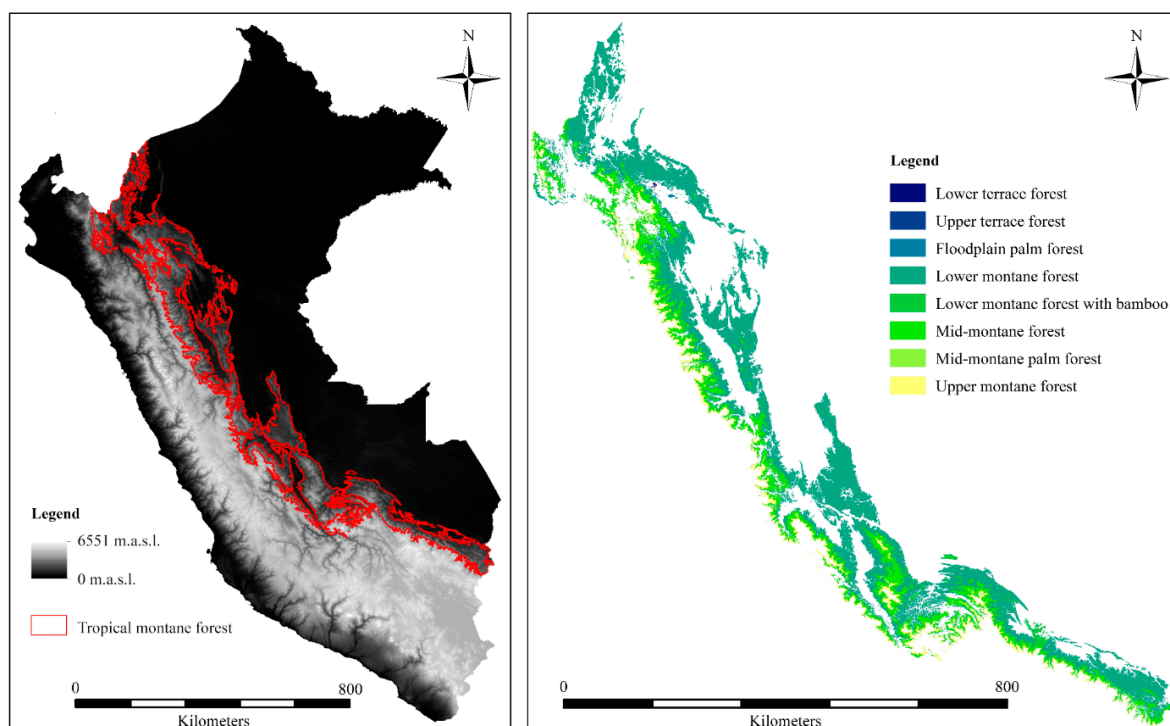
N

Legend

6551 m.a.s.l.

0 m.a.s.l.

Tropical montane forest

0 800

Kilometers

N

Legend

Lower terrace forest

Upper terrace forest

Floodplain palm forest

Lower montane forest

Lower montane forest with bamboo

Mid-montane forest

Mid-montane palm forest

Upper montane forest

0 800

Kilometers